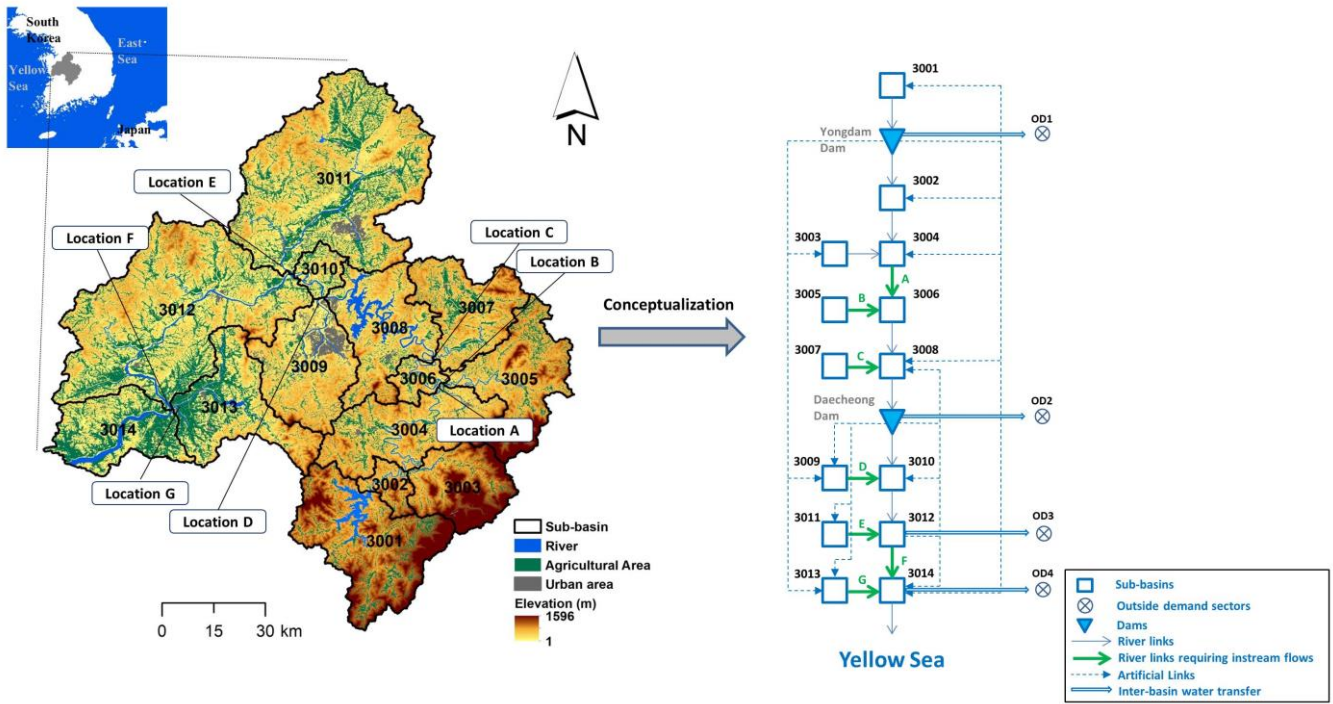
South Korea
East Sea
Yellow Sea
Japan

N

Location E
Location F
Location C
Location B
Location A
Location G
Location D

3011
3010
3012
3007
3008
3009
3006
3005
3013
3014
3004
3002
3003
3001

Sub-basin
River
Agricultural Area
Urban area
Elevation (m)
1596
1

0 15 30 km

Conceptualization

3001
OD1
Yongdam Dam
3002
3003
3004
A
3005
B
3006
3007
C
3008
Daecheong Dam
OD2
3009
D
3010
3011
E
3012
OD3
F
3013
G
3014
OD4

Yellow Sea

Sub-basins
Outside demand sectors
Dams
River links
River links requiring instream flows
Artificial Links
Inter-basin water transfer